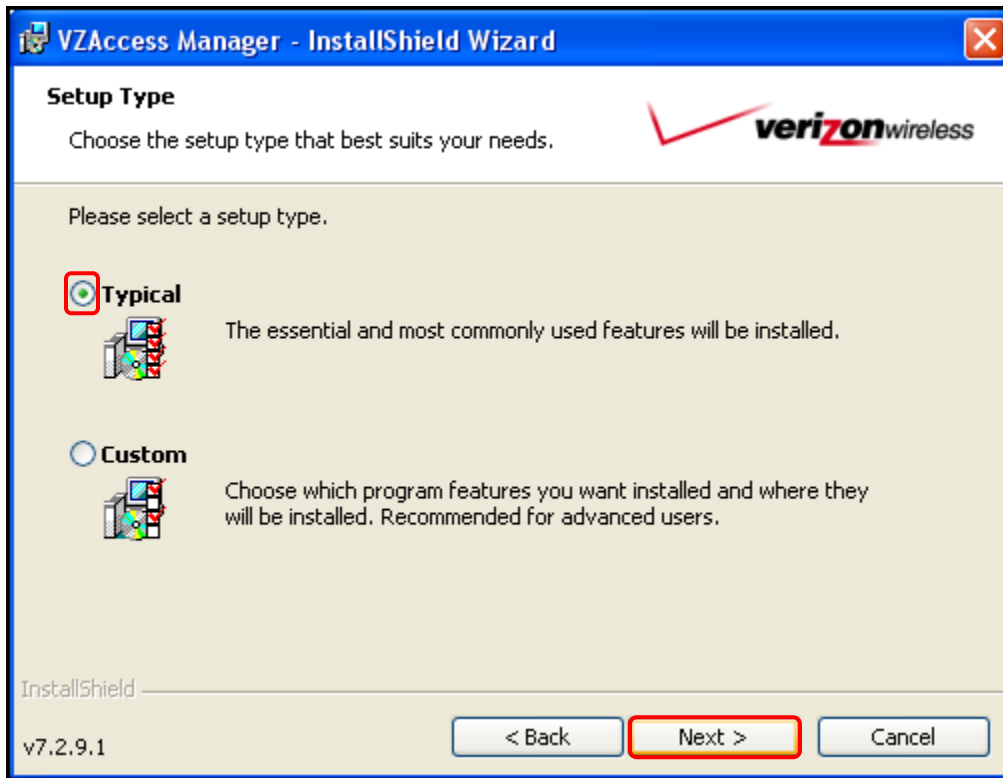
VZAccess Manager - InstallShield Wizard

Setup Type

Choose the setup type that best suits your needs.

verizonwireless

Please select a setup type.

Typical

The essential and most commonly used features will be installed.

Custom

Choose which program features you want installed and where they will be installed. Recommended for advanced users.

InstallShield

v7.2.9.1

< Back

Next >

Cancel